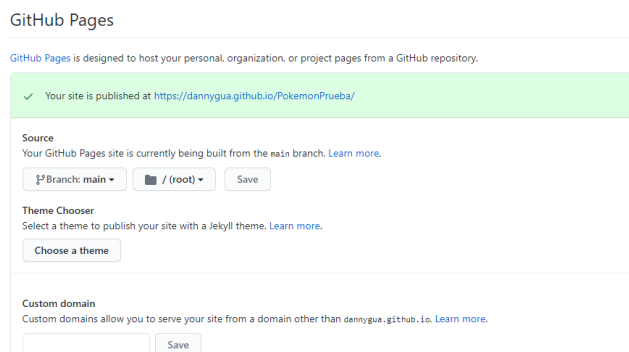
GitHub Pages

GitHub Pages is designed to host your personal, organization, or project pages from a GitHub repository.

Your site is published at https://dannygua.github.io/PokemonPrueba/

Source
Your GitHub Pages site is currently being built from the main branch. Learn more.

Branch: main ▾ / (root) ▾ Save

Theme Chooser
Select a theme to publish your site with a Jekyll theme. Learn more.

Choose a theme

Custom domain
Custom domains allow you to serve your site from a domain other than dannygua.github.io. Learn more.

Save